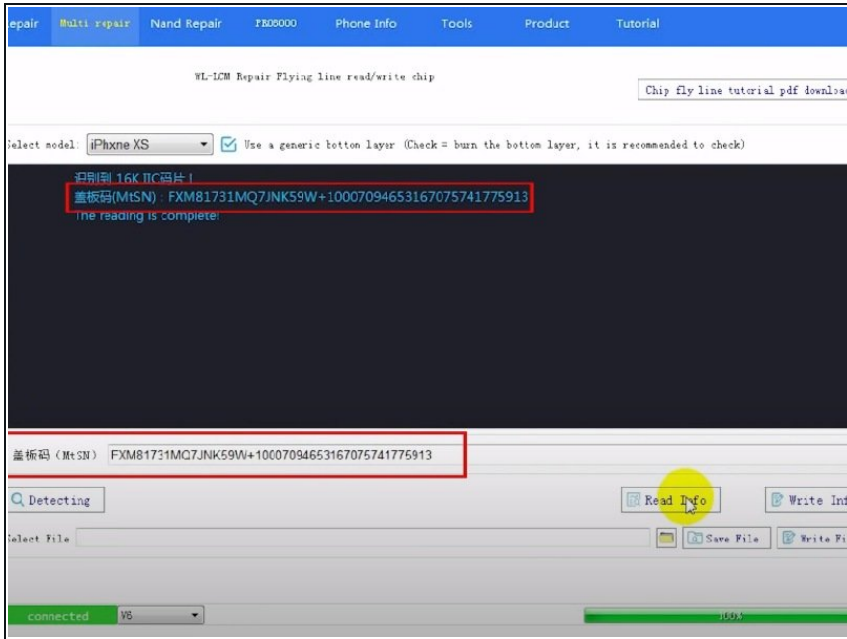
epair Multi repair Nand Repair P8000 Phone Info Tools Product Tutorial

WL-LCM Repair Flying line read/write chip

Chip fly line tutorial pdf downloa

elect model: iPhxne XS ☑ Use a generic botton layer (Check = burn the bottom layer, it is recommended to check)

识别到 16K IIC码片！
盖板码(MtSN)：FXM81731MQ7JNK59W+10007094653167075741775913
The reading is complete!

盖板码 (MtSN) FXM81731MQ7JNK59W+10007094653167075741775913

Detecting

Read Info

Write Inf

elect File

Save File

Write Fi

connected V6

100%